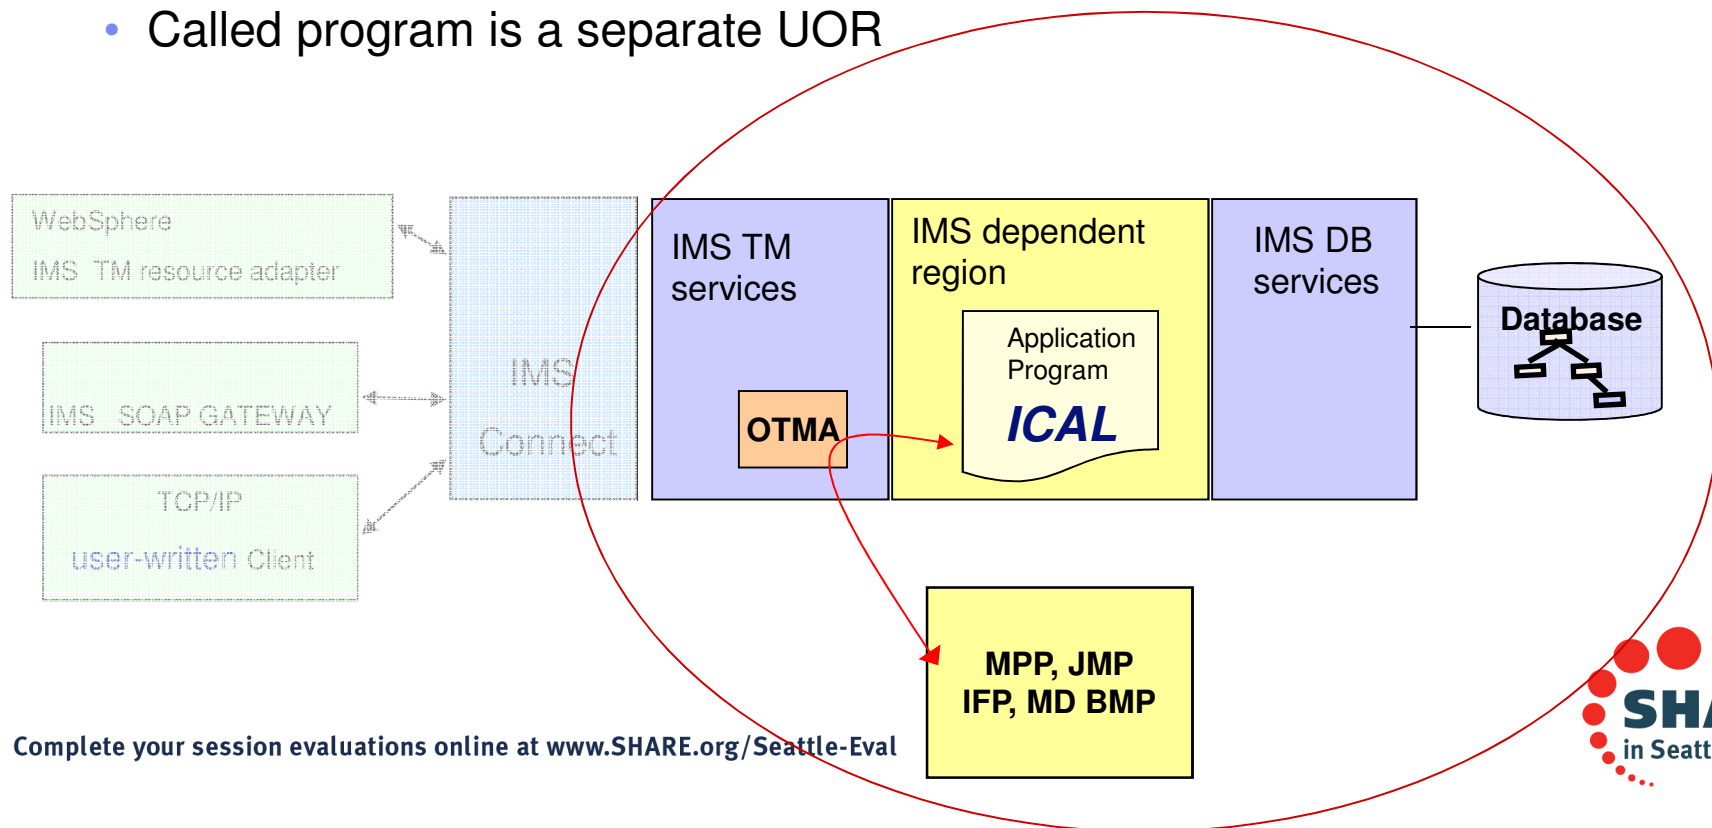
• Called program is a separate UOR

WebSphere
IMS TM resource adapter

IMS SOAP GATEWAY

TCP/IP
user-written Client

IMS
Connect

IMS TM services

OTMA

IMS dependent region

Application Program

ICAL

IMS DB services

Database

MPP, JMP
IFP, MD BMP

Complete your session evaluations online at www.SHARE.org/Seattle-Eval

SH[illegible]
in Seatt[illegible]